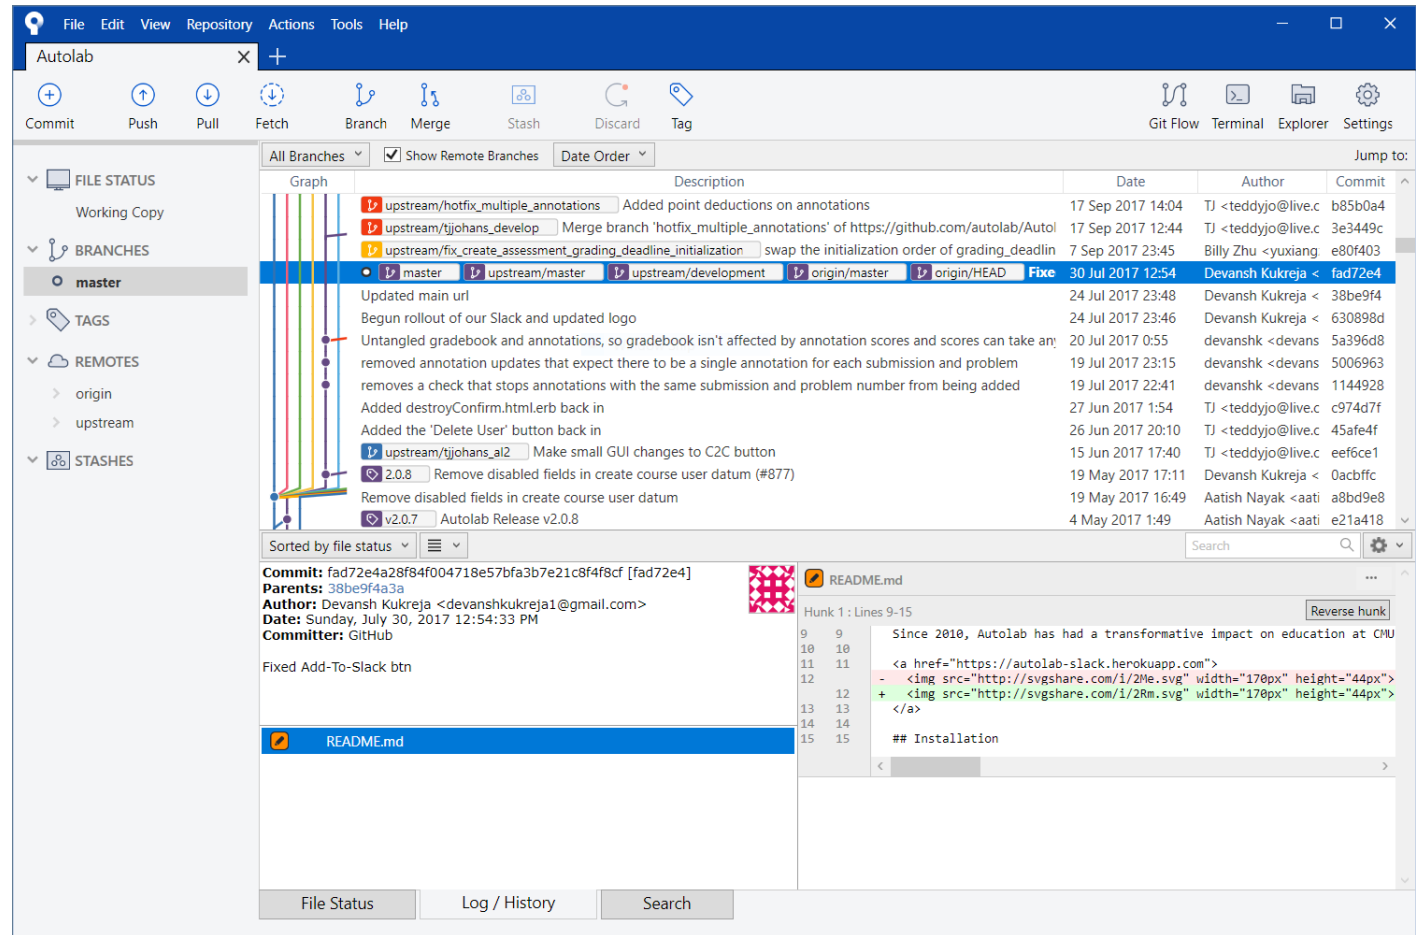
File Edit View Repository Actions Tools Help

Autolab

Commit Push Pull Fetch Branch Merge Stash Discard Tag Git Flow Terminal Explorer Settings

FILE STATUS
Working Copy
BRANCHES
master
TAGS
REMOTES
origin
upstream
STASHES

All Branches Show Remote Branches Date Order Jump to:

| Graph | Description | Date | Author | Commit |
|---|---|---|---|---|
| | upstream/hotfix_multiple_annotations Added point deductions on annotations | 17 Sep 2017 14:04 | TJ <teddyjo@live.c | b85b0a4 |
| | upstream/tjjohans_develop Merge branch 'hotfix_multiple_annotations' of https://github.com/autolab/Autol | 17 Sep 2017 12:44 | TJ <teddyjo@live.c | 3e3449c |
| | upstream/fix_create_assessment_grading_deadline_initialization swap the initialization order of grading_deadlin | 7 Sep 2017 23:45 | Billy Zhu <yuxiang | e80f403 |
| | master upstream/master upstream/development origin/master origin/HEAD Fixe | 30 Jul 2017 12:54 | Devansh Kukreja < | fad72e4 |
| | Updated main url | 24 Jul 2017 23:48 | Devansh Kukreja < | 38be9f4 |
| | Begun rollout of our Slack and updated logo | 24 Jul 2017 23:46 | Devansh Kukreja < | 630898d |
| | Untangled gradebook and annotations, so gradebook isn't affected by annotation scores and scores can take an | 20 Jul 2017 0:55 | devanshk <devans | 5a396d8 |
| | removed annotation updates that expect there to be a single annotation for each submission and problem | 19 Jul 2017 23:15 | devanshk <devans | 5006963 |
| | removes a check that stops annotations with the same submission and problem number from being added | 19 Jul 2017 22:41 | devanshk <devans | 1144928 |
| | Added destroyConfirm.html.erb back in | 27 Jun 2017 1:54 | TJ <teddyjo@live.c | c974d7f |
| | Added the 'Delete User' button back in | 26 Jun 2017 20:10 | TJ <teddyjo@live.c | 45afe4f |
| | upstream/tjjohans_al2 Make small GUI changes to C2C button | 15 Jun 2017 17:40 | TJ <teddyjo@live.c | eef6ce1 |
| | 2.0.8 Remove disabled fields in create course user datum (#877) | 19 May 2017 17:11 | Devansh Kukreja < | 0acbffc |
| | Remove disabled fields in create course user datum | 19 May 2017 16:49 | Aatish Nayak <aati | a8bd9e8 |
| | v2.0.7 Autolab Release v2.0.8 | 4 May 2017 1:49 | Aatish Nayak <aati | e21a418 |

Sorted by file status Search

Commit: fad72e4a28f84f004718e57bfa3b7e21c8f4f8cf [fad72e4]
Parents: 38be9f4a3a
Author: Devansh Kukreja <devanshkukreja1@gmail.com>
Date: Sunday, July 30, 2017 12:54:33 PM
Committer: GitHub

Fixed Add-To-Slack btn

README.md

README.md
Hunk 1 : Lines 9-15 Reverse hunk
9 9 Since 2010, Autolab has had a transformative impact on education at CMU
10 10
11 11 <a href="https://autolab-slack.herokuapp.com">
12 - <img src="http://svgshare.com/i/2Me.svg" width="170px" height="44px">
12 + <img src="http://svgshare.com/i/2Rm.svg" width="170px" height="44px">
13 13 </a>
14 14
15 15 ## Installation

File Status Log / History Search